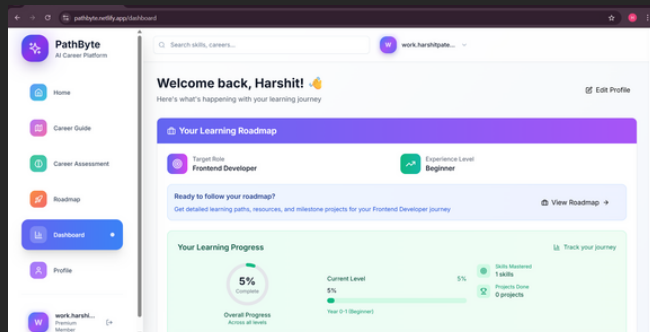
pathbyte.netlify.app/dashboard

PathByte
AI Career Platform

Home

Career Guide

Career Assessment

Roadmap

Dashboard

Profile

W work.harshi...
Premium Member

Search skills, careers...

W work.harshitpate...

Welcome back, Harshit! 👋
Here's what's happening with your learning journey

Edit Profile

Your Learning Roadmap

Target Role
Frontend Developer

Experience Level
Beginner

Ready to follow your roadmap?
Get detailed learning paths, resources, and milestone projects for your Frontend Developer journey

View Roadmap →

Your Learning Progress

Track your journey

5%
Complete

Overall Progress
Across all levels

Current Level
5%

5%

Year 0-1 (Beginner)

Skills Mastered
1 skills

Projects Done
0 projects